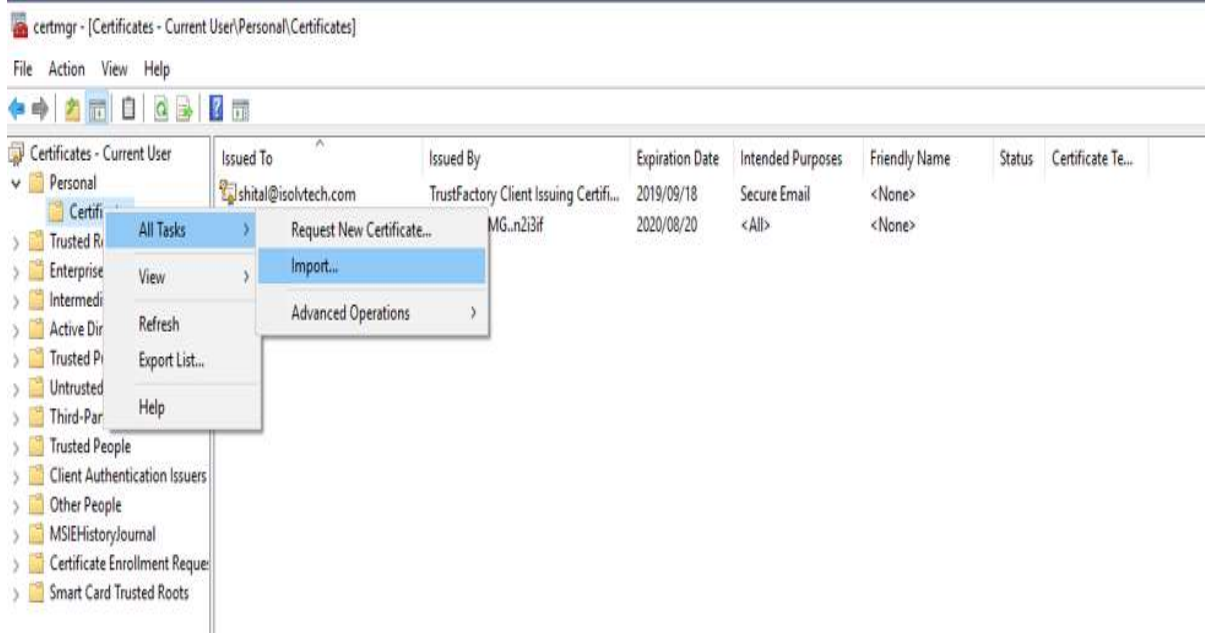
certmgr - [Certificates - Current User\Personal\Certificates]

File Action View Help

Certificates - Current User
Personal
Certifi
Trusted R
Enterprise
Intermedi
Active Dir
Trusted P
Untrusted
Third-Par
Trusted People
Client Authentication Issuers
Other People
MSIEHistoryJournal
Certificate Enrollment Reque
Smart Card Trusted Roots

All Tasks
View
Refresh
Export List...
Help

Request New Certificate...
Import...
Advanced Operations

| Issued To | Issued By | Expiration Date | Intended Purposes | Friendly Name | Status | Certificate Te... |
|---|---|---|---|---|---|---|
| shital@isolvtech.com | TrustFactory Client Issuing Certifi... | 2019/09/18 | Secure Email | <None> | | |
| | MG..n2i3if | 2020/08/20 | <All> | <None> | | |